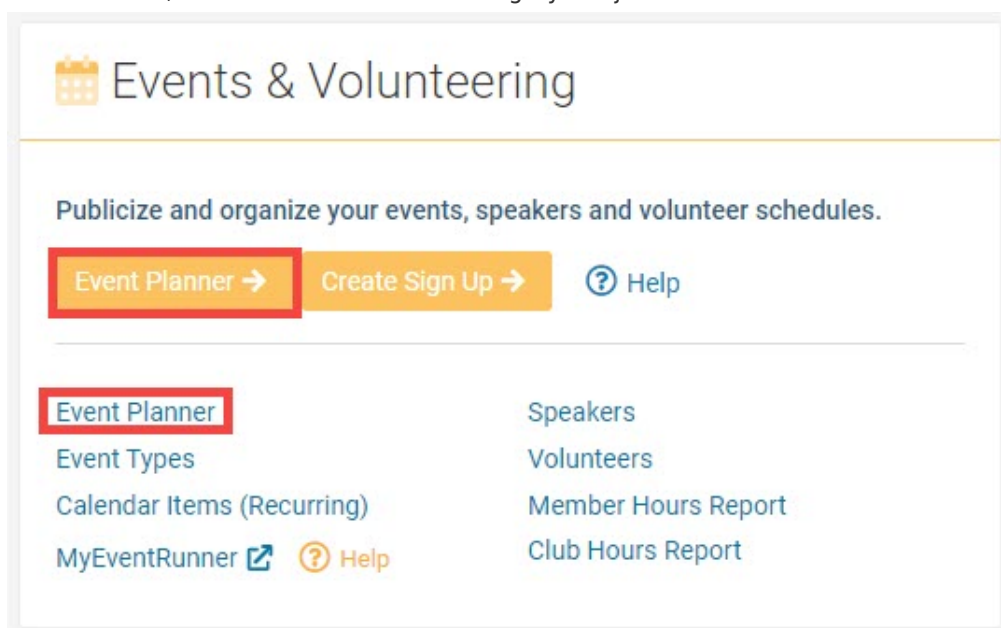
Events & Volunteering

Publicize and organize your events, speakers and volunteer schedules.

Event Planner → Create Sign Up → ? Help

Event Planner
Event Types
Calendar Items (Recurring)
MyEventRunner ? Help

Speakers
Volunteers
Member Hours Report
Club Hours Report